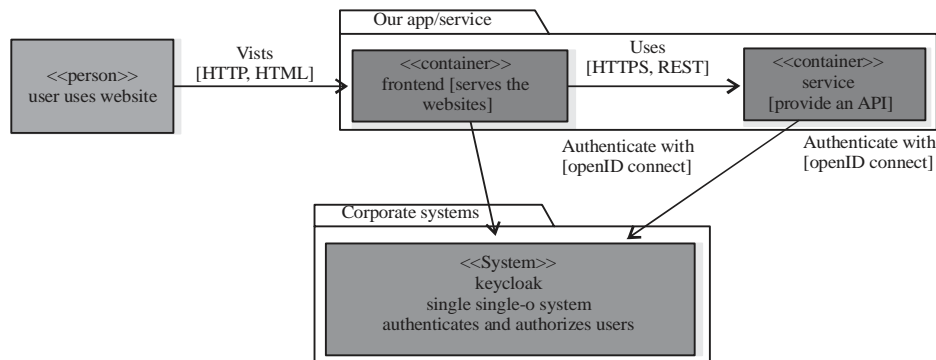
Our app/service

<<person>>
user uses website

Vists
[HTTP, HTML]

<<container>>
frontend [serves the websites]

Uses
[HTTPS, REST]

<<container>>
service
[provide an API]

Authenticate with
[openID connect]

Authenticate with
[openID connect]

Corporate systems

<<System>>
keycloak
single single-o system
authenticates and authorizes users